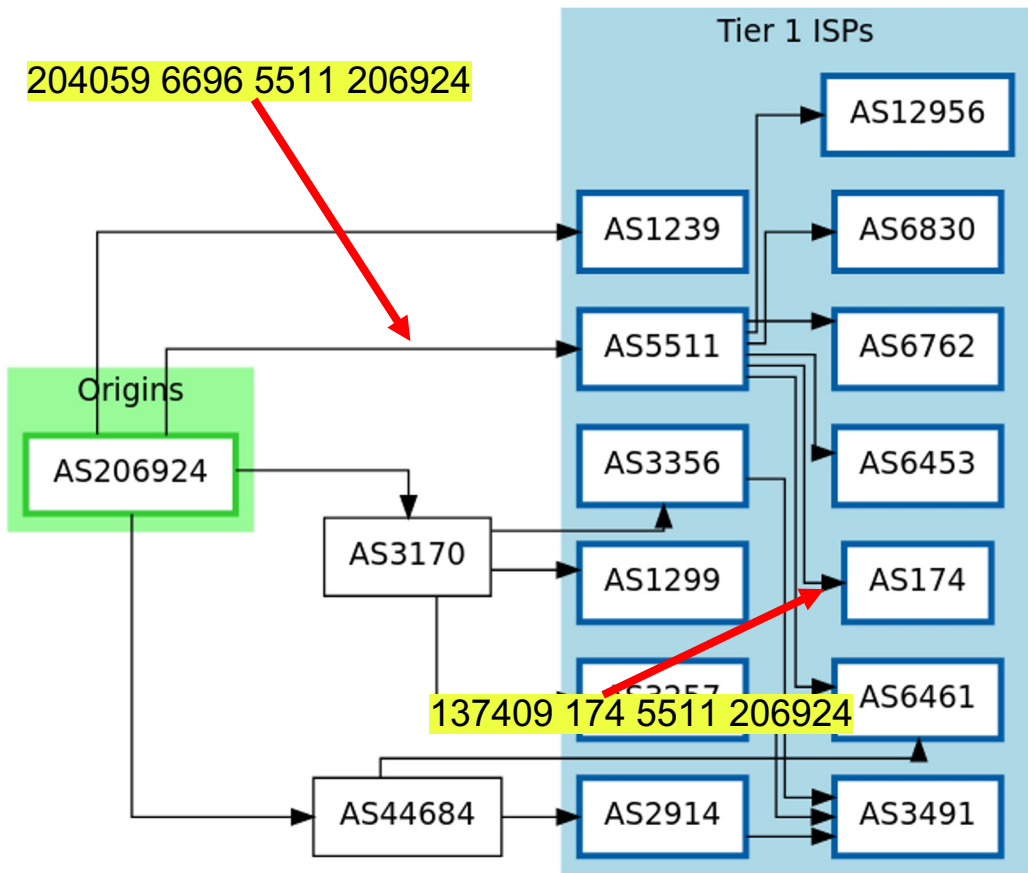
Tier 1 ISPs

204059 6696 5511 206924

AS12956

AS1239

AS6830

AS5511

AS6762

Origins

AS206924

AS3356

AS6453

AS3170

AS1299

AS174

AS3257

137409 174 5511 206924

AS6461

AS44684

AS2914

AS3491